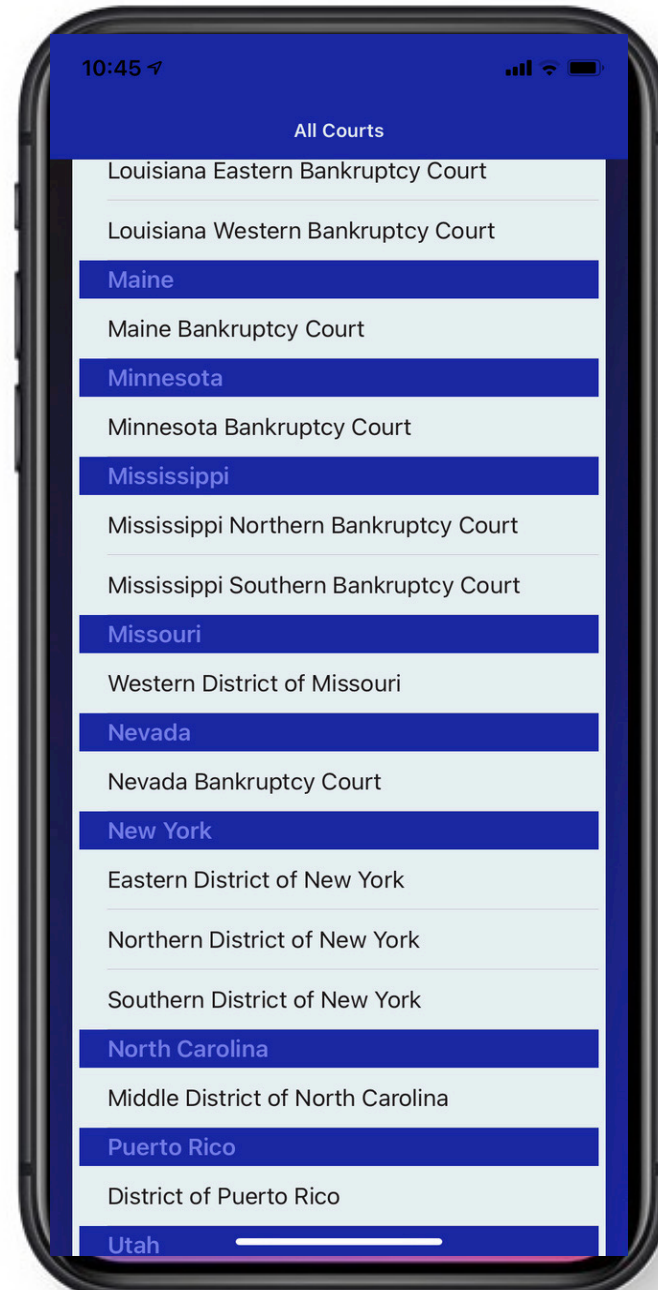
10:45

All Courts

Louisiana Eastern Bankruptcy Court

Louisiana Western Bankruptcy Court

Maine

Maine Bankruptcy Court

Minnesota

Minnesota Bankruptcy Court

Mississippi

Mississippi Northern Bankruptcy Court

Mississippi Southern Bankruptcy Court

Missouri

Western District of Missouri

Nevada

Nevada Bankruptcy Court

New York

Eastern District of New York

Northern District of New York

Southern District of New York

North Carolina

Middle District of North Carolina

Puerto Rico

District of Puerto Rico

Utah